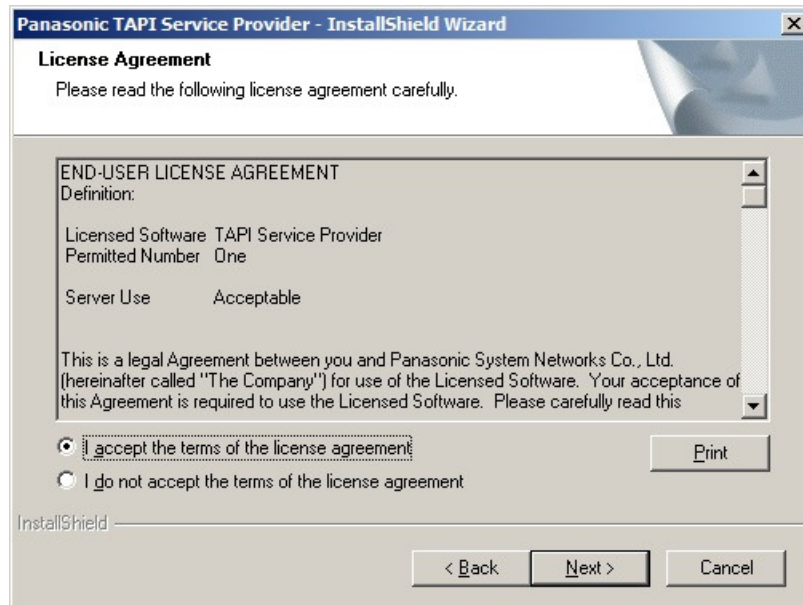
Panasonic TAPI Service Provider - InstallShield Wizard

License Agreement

Please read the following license agreement carefully.

END-USER LICENSE AGREEMENT
Definition:

Licensed Software TAPI Service Provider
Permitted Number One

Server Use Acceptable

This is a legal Agreement between you and Panasonic System Networks Co., Ltd. (hereinafter called "The Company") for use of the Licensed Software. Your acceptance of this Agreement is required to use the Licensed Software. Please carefully read this

I accept the terms of the license agreement

I do not accept the terms of the license agreement

Print

InstallShield

< Back

Next >

Cancel